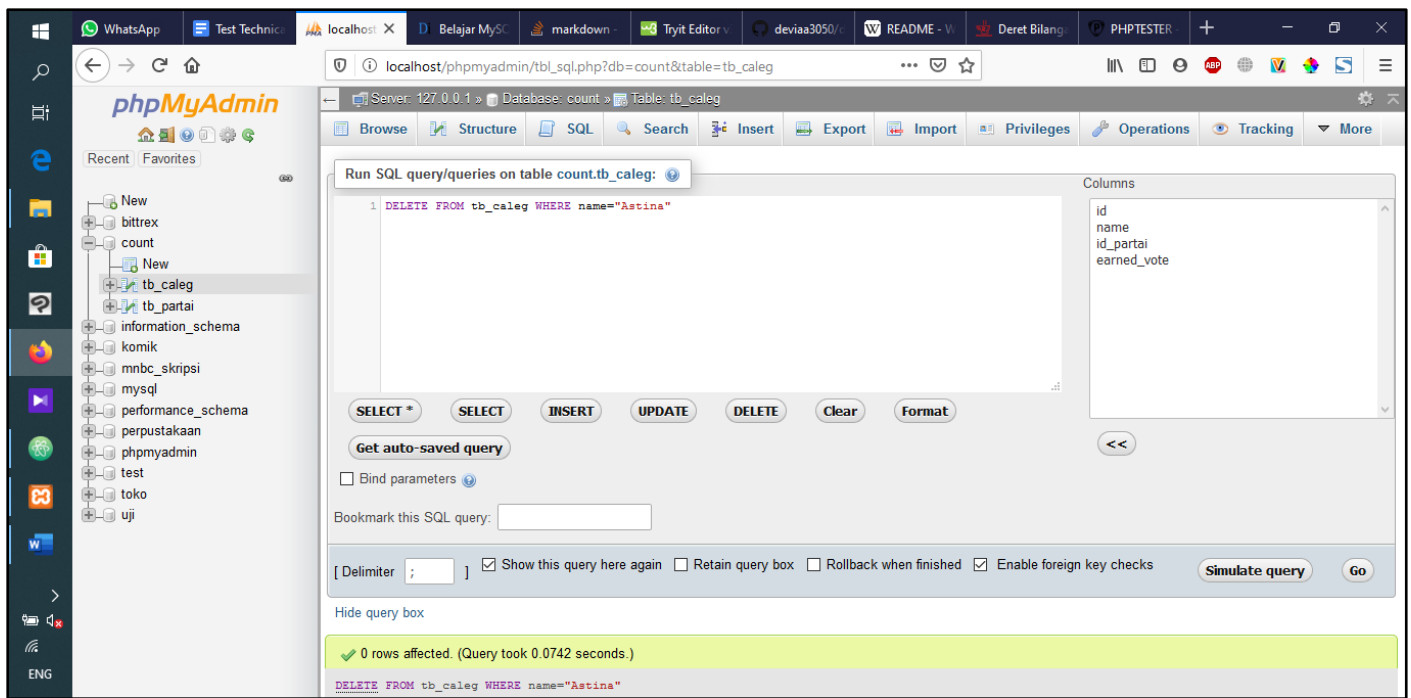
WhatsApp | Test Technica | localhost | Belajar MySC | markdown | Tryit Editor | deviaa3050/ | README - | Deret Bilang | PHPTESTER

localhost/phpmyadmin/tbl_sql.php?db=count&table=tb_caleg

phpMyAdmin

Recent Favorites

New
bittrex
count
New
tb_caleg
tb_partai
information_schema
komik
mnbc_skripsi
mysql
performance_schema
perpustakaan
phpmyadmin
test
toko
uji

Server: 127.0.0.1 » Database: count » Table: tb_caleg

Browse | Structure | SQL | Search | Insert | Export | Import | Privileges | Operations | Tracking | More

Run SQL query/queries on table count.tb_caleg:

1 DELETE FROM tb_caleg WHERE name="Astina"

Columns
id
name
id_partai
earned_vote

SELECT * | SELECT | INSERT | UPDATE | DELETE | Clear | Format

Get auto-saved query

<<

Bind parameters

Bookmark this SQL query:

[ Delimiter ; ] Show this query here again Retain query box Rollback when finished Enable foreign key checks Simulate query Go

Hide query box

0 rows affected. (Query took 0.0742 seconds.)

DELETE FROM tb_caleg WHERE name="Astina"

ENG